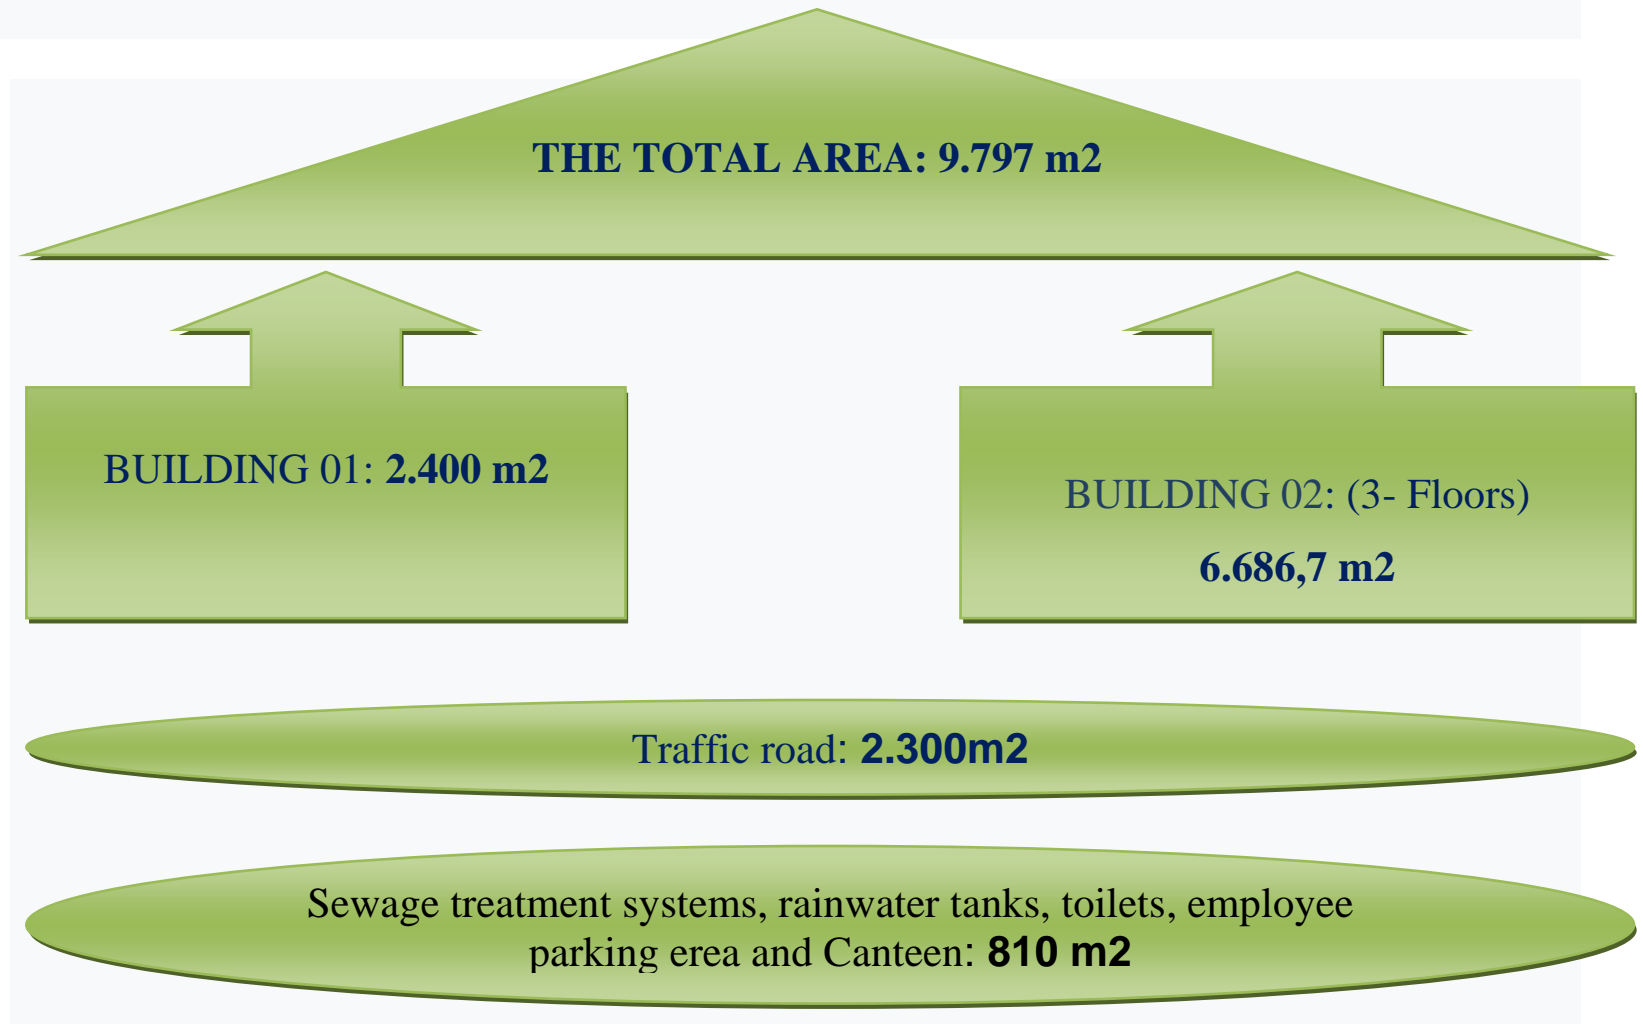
THE TOTAL AREA: 9.797 m2

BUILDING 01: 2.400 m2

BUILDING 02: (3- Floors)

6.686,7 m2

Traffic road: 2.300m2

Sewage treatment systems, rainwater tanks, toilets, employee parking erea and Canteen: 810 m2